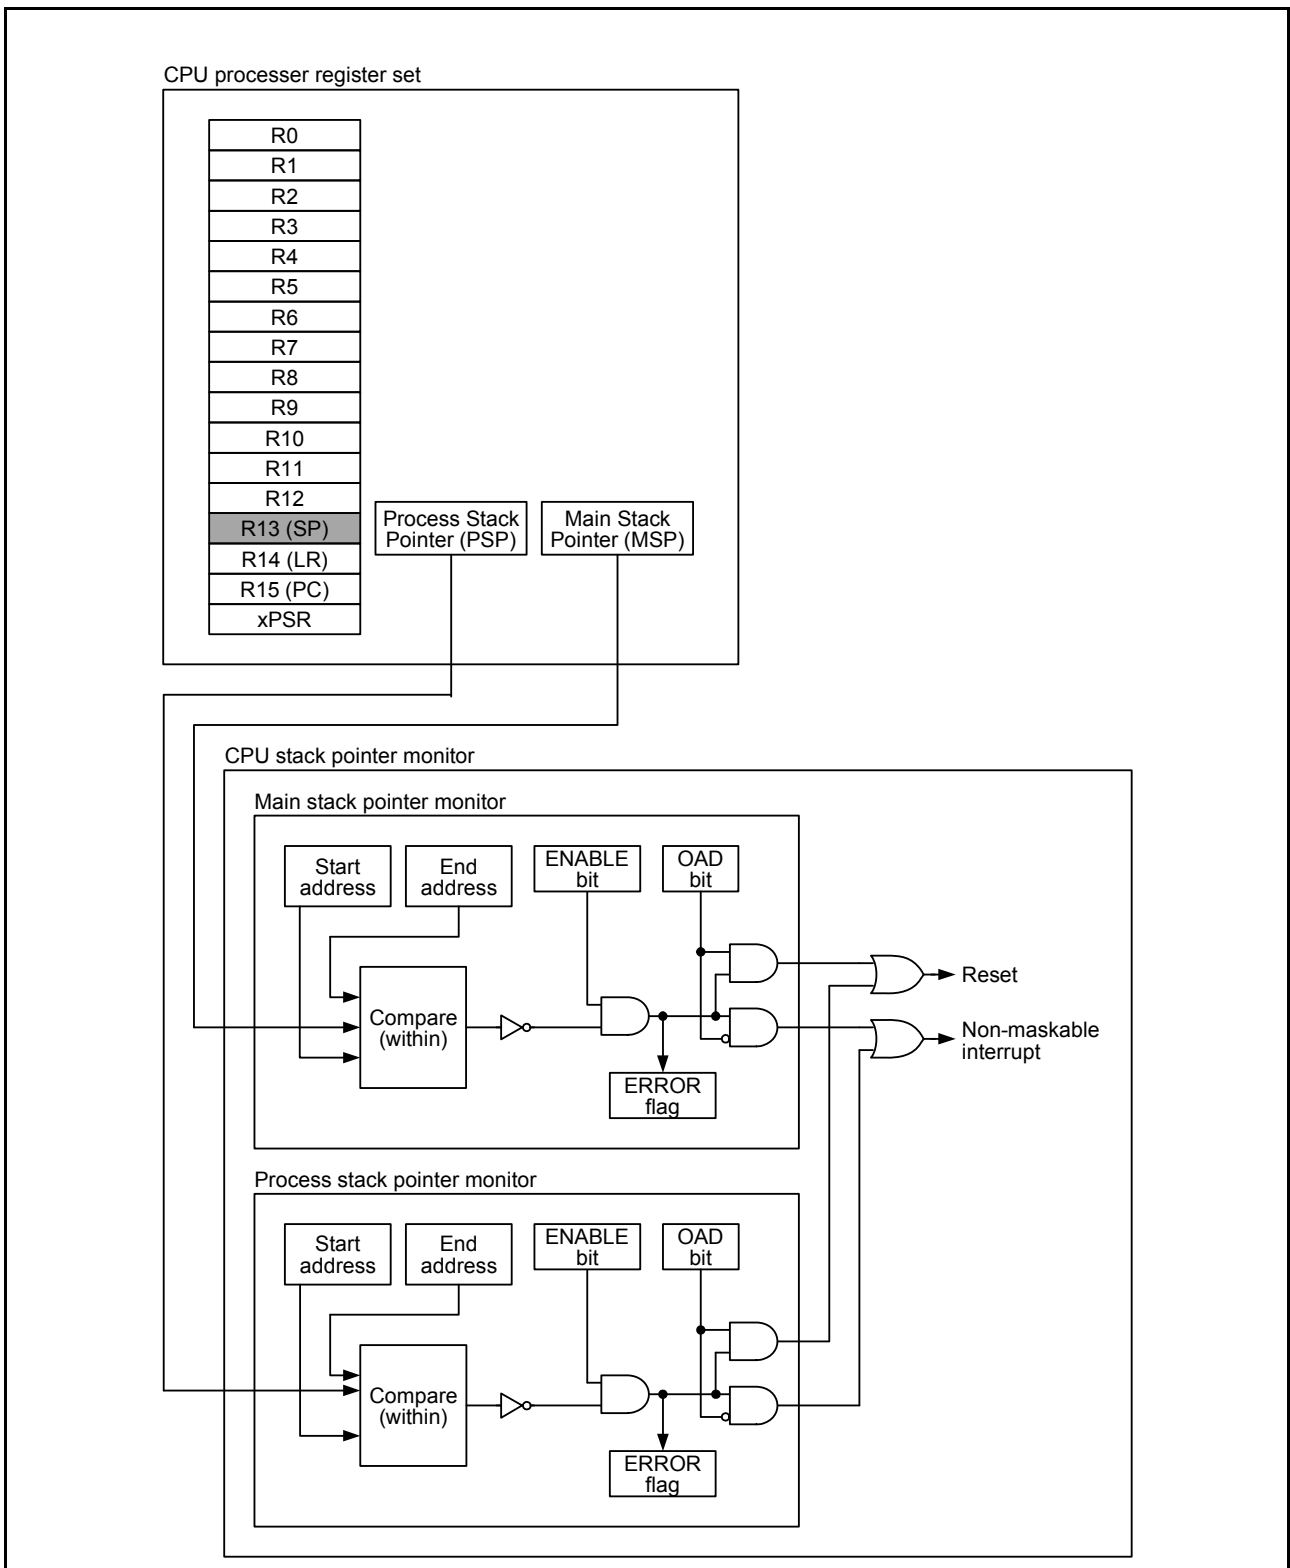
CPU processer register set

R0
R1
R2
R3
R4
R5
R6
R7
R8
R9
R10
R11
R12
R13 (SP)
R14 (LR)
R15 (PC)
xPSR

Process Stack Pointer (PSP)

Main Stack Pointer (MSP)

CPU stack pointer monitor

Main stack pointer monitor

Start address

End address

ENABLE bit

OAD bit

Compare (within)

ERROR flag

Reset

Non-maskable interrupt

Process stack pointer monitor

Start address

End address

ENABLE bit

OAD bit

Compare (within)

ERROR flag